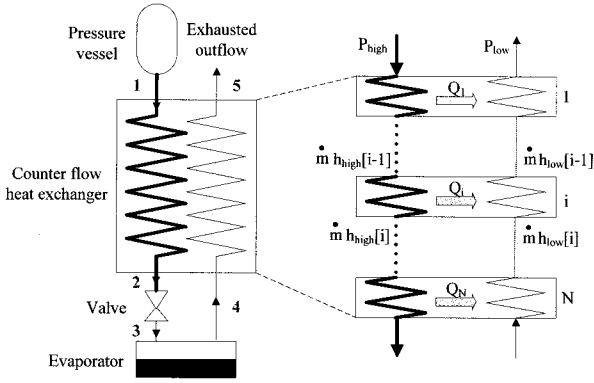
Pressure vessel

Exhausted outflow

1

5

Counter flow heat exchanger

2

Valve

3

4

Evaporator

$P_{high}$

$P_{low}$

$Q_1$

1

$\dot{m}\,h_{high}[i-1]$

$\dot{m}\,h_{low}[i-1]$

$Q_i$

i

$\dot{m}\,h_{high}[i]$

$\dot{m}\,h_{low}[i]$

$Q_N$

N